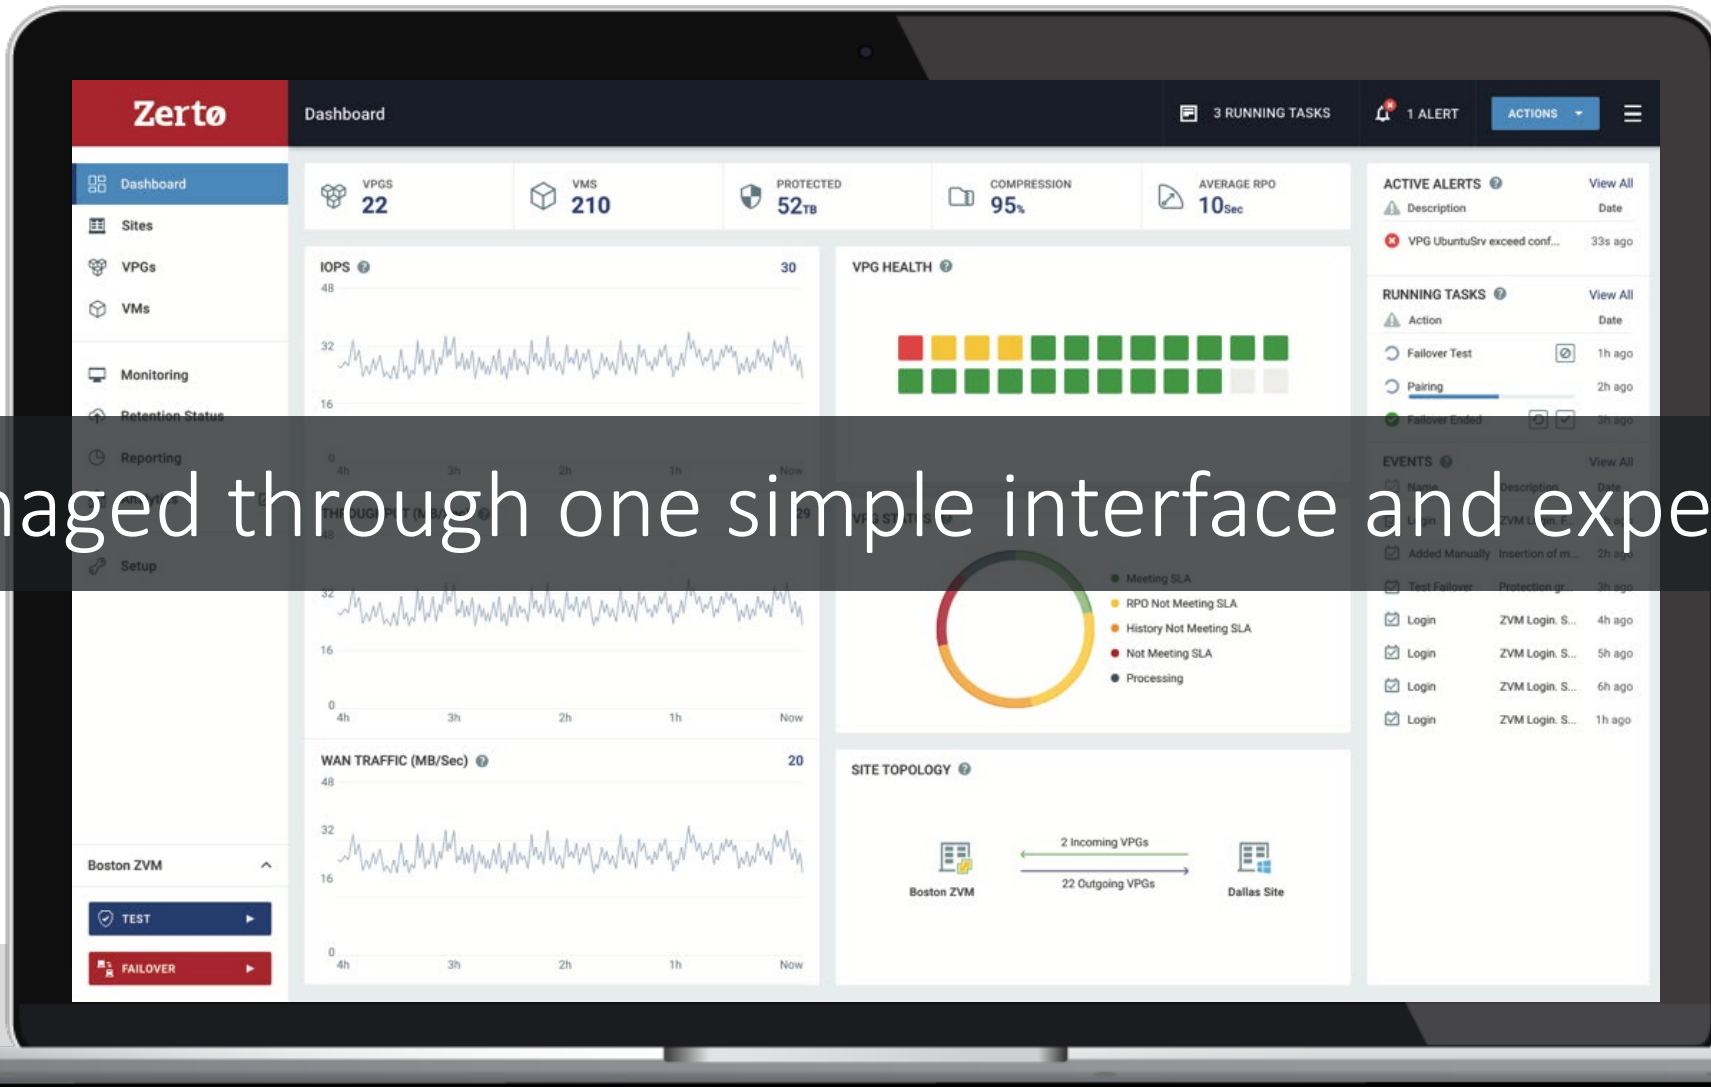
Zertø

Dashboard

3 RUNNING TASKS

1 ALERT

ACTIONS

Dashboard
Sites
VPGs
VMs
Monitoring
Retention Status
Reporting
Setup

VPGS 22

VMS 210

PROTECTED 52TB

COMPRESSION 95%

AVERAGE RPO 10Sec

ACTIVE ALERTS
View All
Description
Date
VPG UbuntuSrv exceed conf... 33s ago

IOPS 30
48
32
16
0
4h 3h 2h 1h Now

VPG HEALTH

RUNNING TASKS
View All
Action
Date
Failover Test 1h ago
Pairing 2h ago
Failover Ended 3h ago

EVENTS
View All
Name
Description
Date
Login
ZVM Login. F...
Added Manually
Insertion of m...
2h ago
Test Failover
Protection gr...
3h ago
Login ZVM Login. S... 4h ago
Login ZVM Login. S... 5h ago
Login ZVM Login. S... 6h ago
Login ZVM Login. S... 1h ago

naged through one simple interface and expe

THROUGHPUT (MB/Sec) 29
48
32
16
0
4h 3h 2h 1h Now

VPG STATUS
Meeting SLA
RPO Not Meeting SLA
History Not Meeting SLA
Not Meeting SLA
Processing

WAN TRAFFIC (MB/Sec) 20
48
32
16
0
4h 3h 2h 1h Now

SITE TOPOLOGY
2 Incoming VPGs
22 Outgoing VPGs
Boston ZVM
Dallas Site

Boston ZVM
TEST
FAILOVER